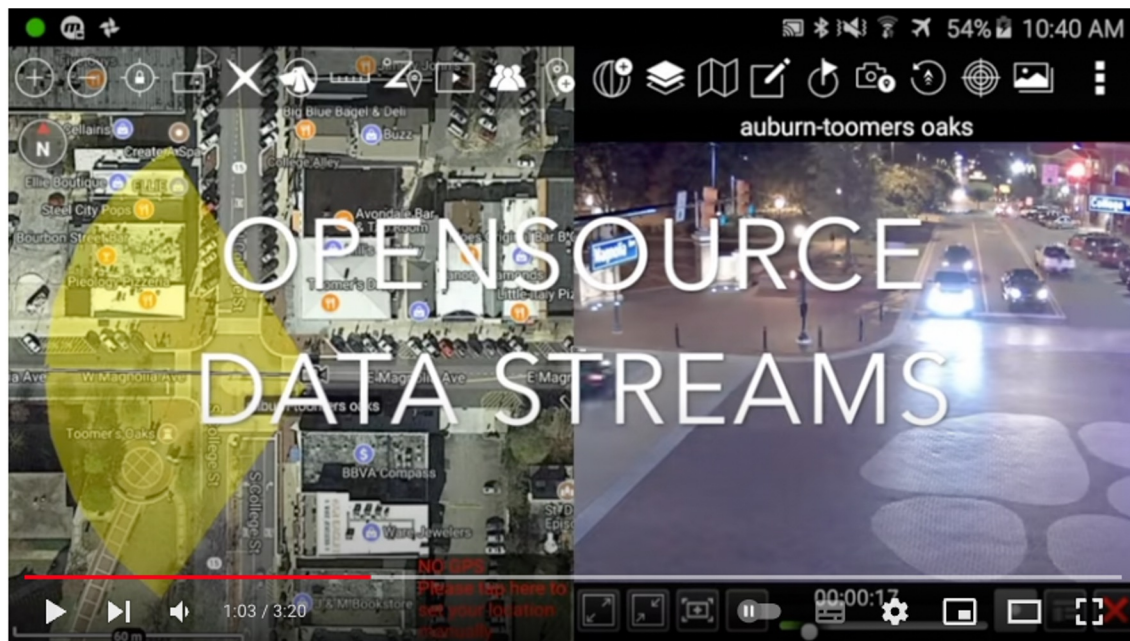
54% 10:40 AM

auburn-toomers oaks

N

Big Blue Bagel & Deli

Buzz

Cellairis

Create A Spa

College Alley

Ellie Boutique

ELLIE

Steel City Pops

Bourbon Street

Avondale Bar

Bar BQ

Pieology Pizzeria

Toomer's Drugs

Little Italy Pizza

OPENSOURCE

DATA STREAMS

W Magnolia Ave

E Magnolia Ave

E Magnolia Ave

Auburn-Toomers oaks

Toomers Oaks

BBVA Compass

Ware Jewelers

S College St

S College St

St Dunstan's Episcopal

NO GPS

Please tap here to set your location manually

J & M Bookstore

Magnolia

College

60 m

00:00:17

1:03 / 3:20